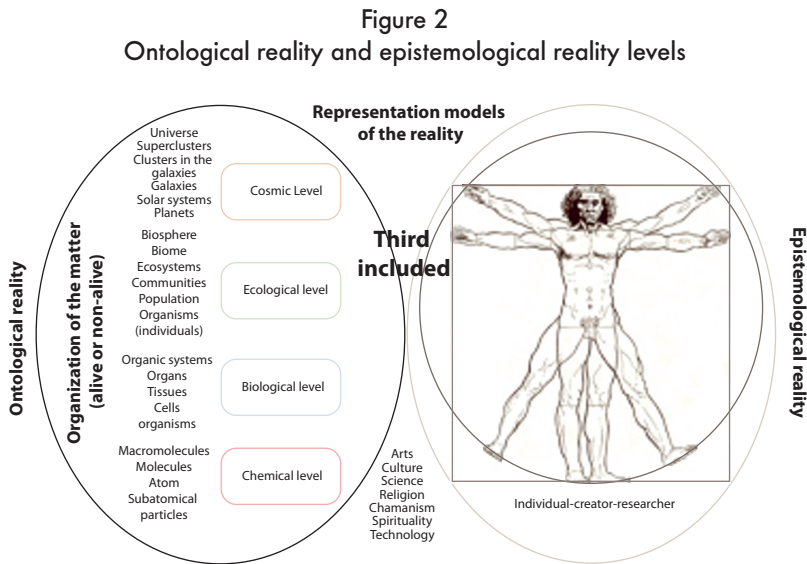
Figure 2
Ontological reality and epistemological reality levels

Representation models of the reality

Ontological reality

Organization of the matter (alive or non-alive)

Universe
Superclusters
Clusters in the galaxies
Galaxies
Solar systems
Planets

Cosmic Level

Biosphere
Biome
Ecosystems
Communities
Population
Organisms (individuals)

Ecological level

Organic systems
Organs
Tissues
Cells
organisms

Biological level

Macromolecules
Molecules
Atom
Subatomical particles

Chemical level

Third included

Arts
Culture
Science
Religion
Chamanism
Spirituality
Technology

Individual-creator-researcher

Epistemological reality